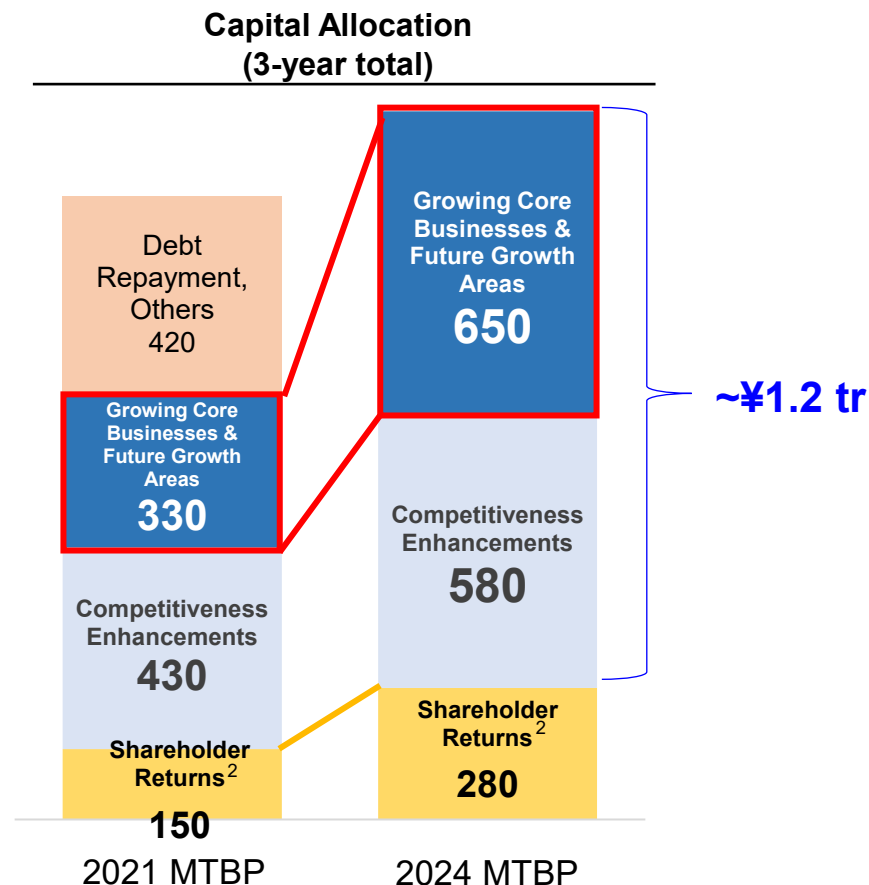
Capital Allocation
(3-year total)

Debt Repayment, Others
420

Growing Core Businesses & Future Growth Areas
330

Competitiveness Enhancements
430

Shareholder Returns$^2$
150

2021 MTBP

Growing Core Businesses & Future Growth Areas
650

Competitiveness Enhancements
580

Shareholder Returns$^2$
280

2024 MTBP

~¥1.2 tr